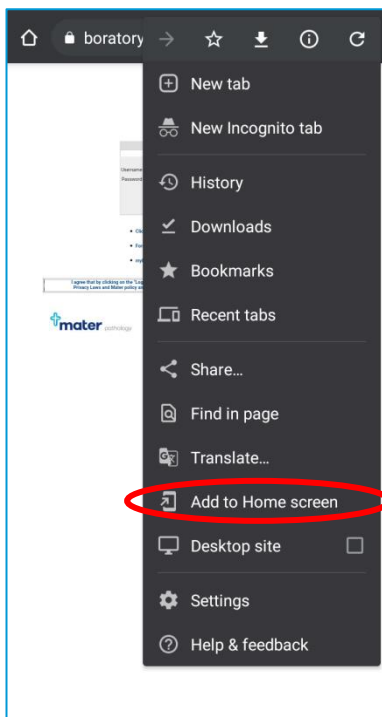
boratory

New tab
New Incognito tab
History
Downloads
Bookmarks
Recent tabs
Share...
Find in page
Translate...
Add to Home screen
Desktop site
Settings
Help & feedback

Username
Password

I agree that by clicking on the "Log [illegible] Privacy Laws and Mater policy an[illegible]

mater pathology